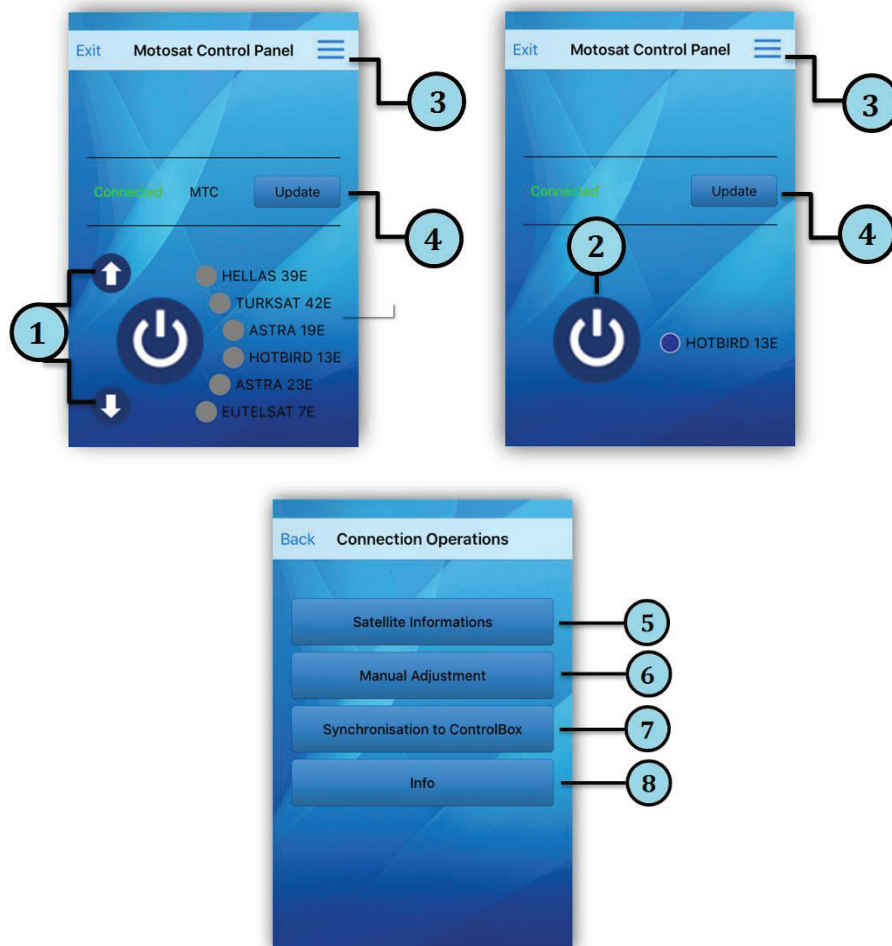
Exit Motosat Control Panel

3

Connected MTC Update

4

1

HELLAS 39E
TURKSAT 42E
ASTRA 19E
HOTBIRD 13E
ASTRA 23E
EUTELSAT 7E

Exit Motosat Control Panel

3

Connected Update

4

2

HOTBIRD 13E

Back Connection Operations

Satellite Informations

5

Manual Adjustment

6

Synchronisation to ControlBox

7

Info

8